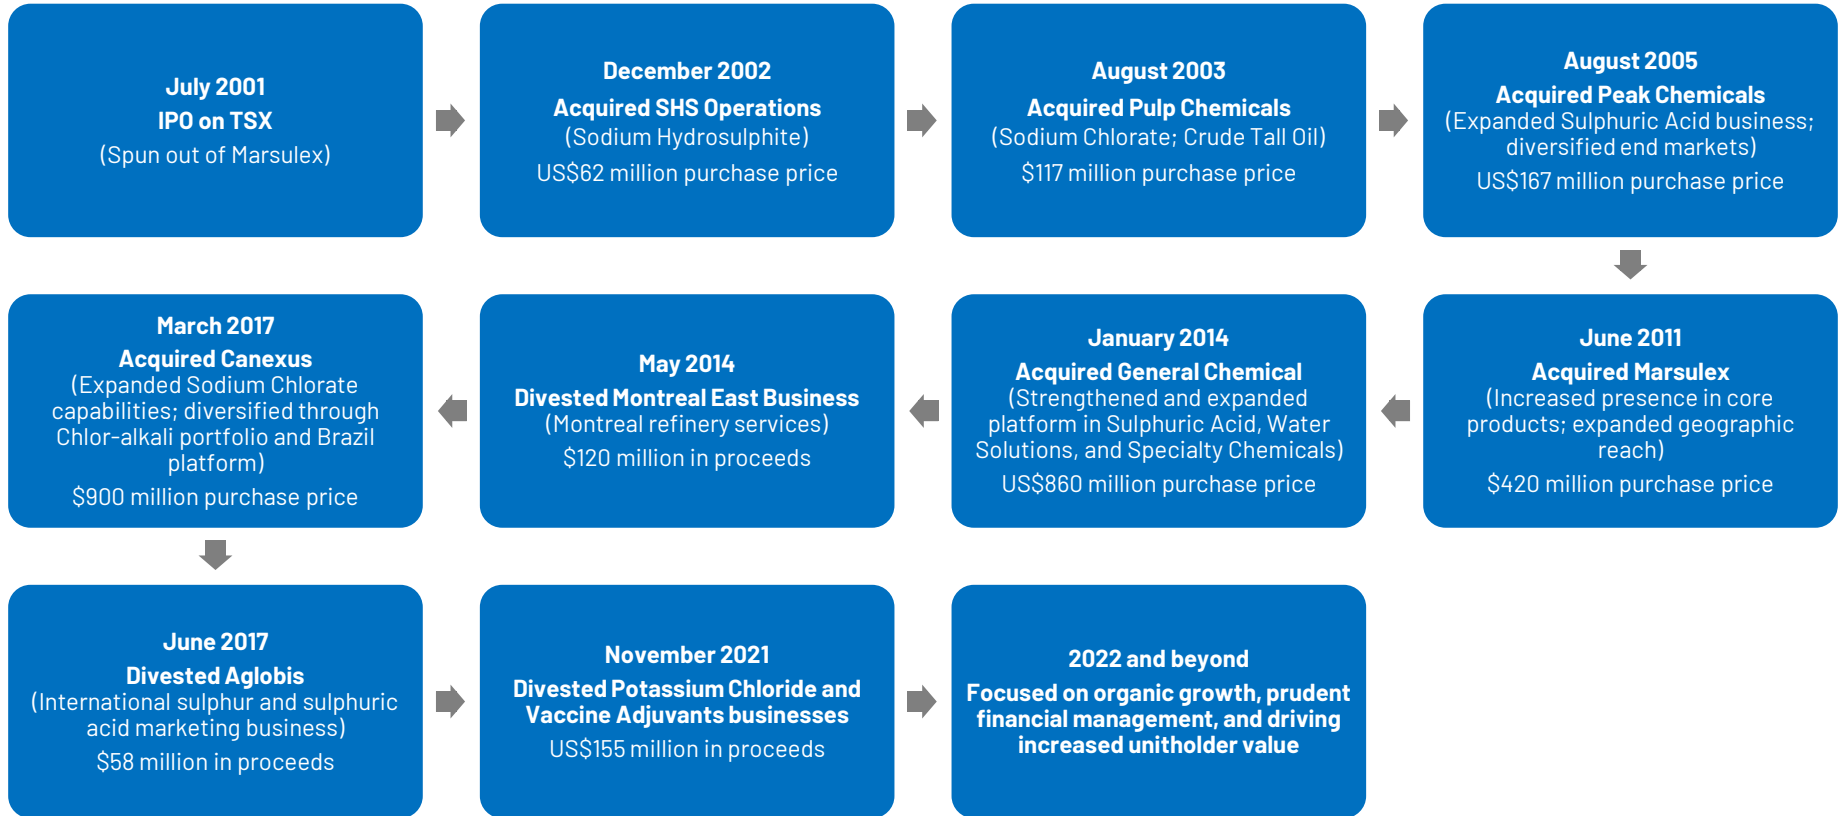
July 2001
IPO on TSX
(Spun out of Marsulex)

December 2002
Acquired SHS Operations
(Sodium Hydrosulphite)
US$62 million purchase price

August 2003
Acquired Pulp Chemicals
(Sodium Chlorate; Crude Tall Oil)
$117 million purchase price

August 2005
Acquired Peak Chemicals
(Expanded Sulphuric Acid business; diversified end markets)
US$167 million purchase price

June 2011
Acquired Marsulex
(Increased presence in core products; expanded geographic reach)
$420 million purchase price

January 2014
Acquired General Chemical
(Strengthened and expanded platform in Sulphuric Acid, Water Solutions, and Specialty Chemicals)
US$860 million purchase price

May 2014
Divested Montreal East Business
(Montreal refinery services)
$120 million in proceeds

March 2017
Acquired Canexus
(Expanded Sodium Chlorate capabilities; diversified through Chlor-alkali portfolio and Brazil platform)
$900 million purchase price

June 2017
Divested Aglobis
(International sulphur and sulphuric acid marketing business)
$58 million in proceeds

November 2021
Divested Potassium Chloride and Vaccine Adjuvants businesses
US$155 million in proceeds

2022 and beyond
Focused on organic growth, prudent financial management, and driving increased unitholder value